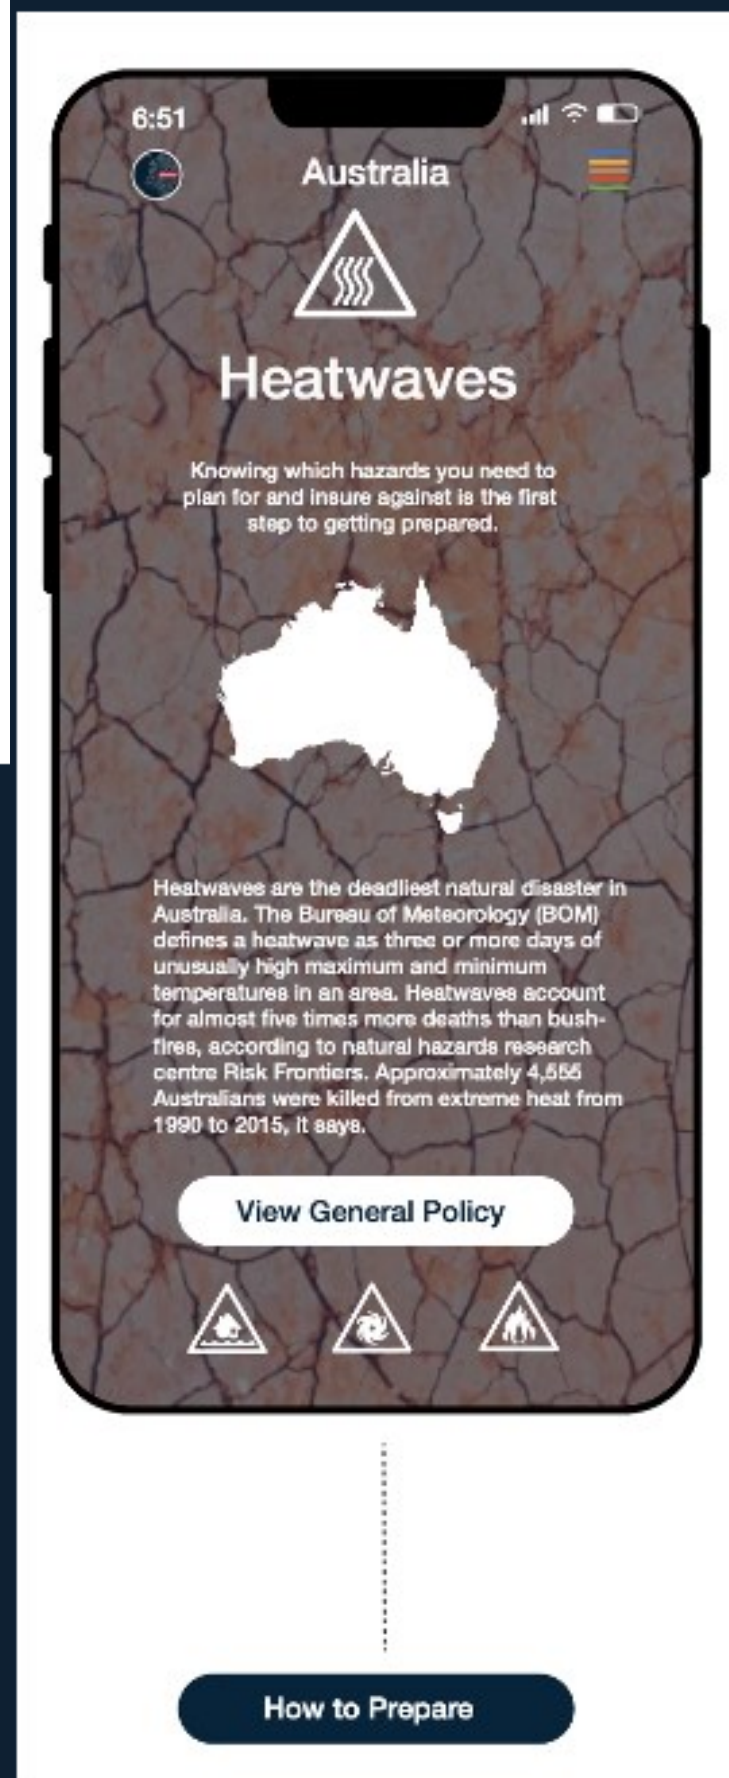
6:51

Australia

Heatwaves

Knowing which hazards you need to plan for and insure against is the first step to getting prepared.

Heatwaves are the deadliest natural disaster in Australia. The Bureau of Meteorology (BOM) defines a heatwave as three or more days of unusually high maximum and minimum temperatures in an area. Heatwaves account for almost five times more deaths than bushfires, according to natural hazards research centre Risk Frontiers. Approximately 4,555 Australians were killed from extreme heat from 1990 to 2015, it says.

View General Policy

How to Prepare